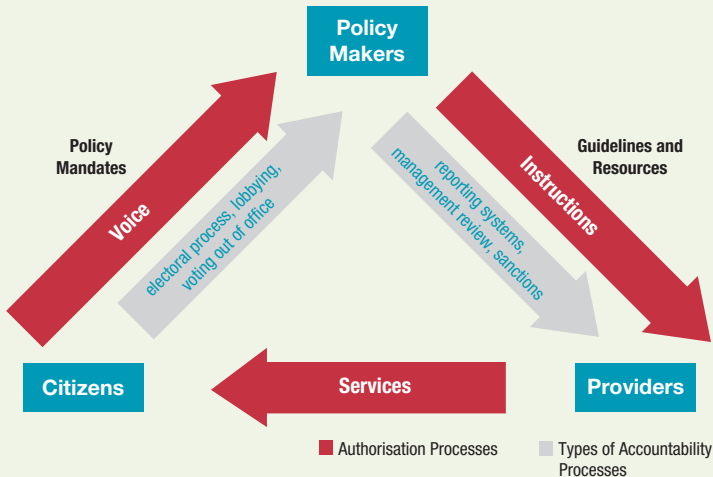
Policy Makers

Policy Mandates

Voice

electoral process, lobbying, voting out of office

reporting systems, management review, sanctions

Instructions

Guidelines and Resources

Citizens

Services

Providers

Authorisation Processes

Types of Accountability Processes